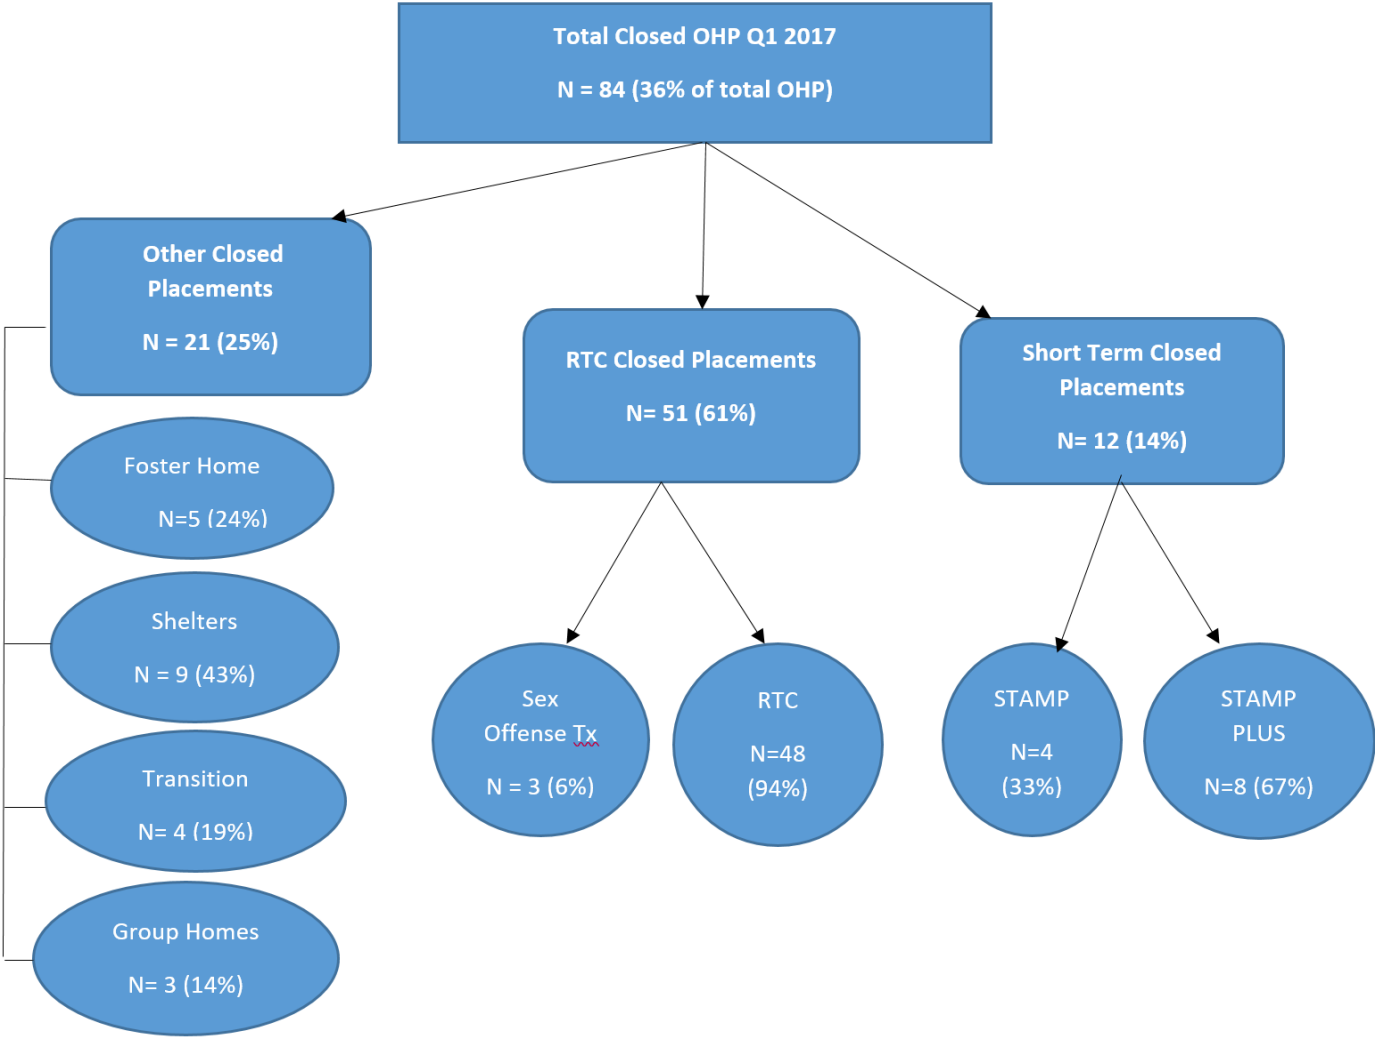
Total Closed OHP Q1 2017

N = 84 (36% of total OHP)

Other Closed Placements

N = 21 (25%)

Foster Home

N=5 (24%)

Shelters

N = 9 (43%)

Transition

N= 4 (19%)

Group Homes

N= 3 (14%)

RTC Closed Placements

N= 51 (61%)

Sex Offense Tx

N = 3 (6%)

RTC

N=48 (94%)

Short Term Closed Placements

N= 12 (14%)

STAMP

N=4 (33%)

STAMP PLUS

N=8 (67%)